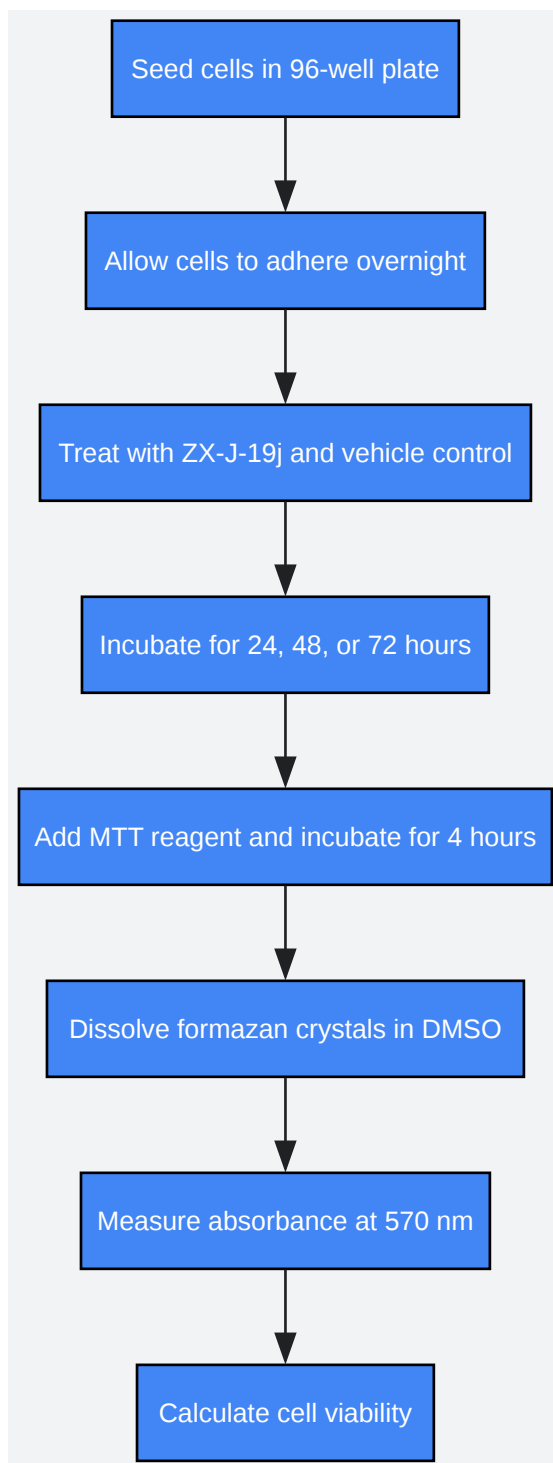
Seed cells in 96-well plate

Allow cells to adhere overnight

Treat with ZX-J-19j and vehicle control

Incubate for 24, 48, or 72 hours

Add MTT reagent and incubate for 4 hours

Dissolve formazan crystals in DMSO

Measure absorbance at 570 nm

Calculate cell viability